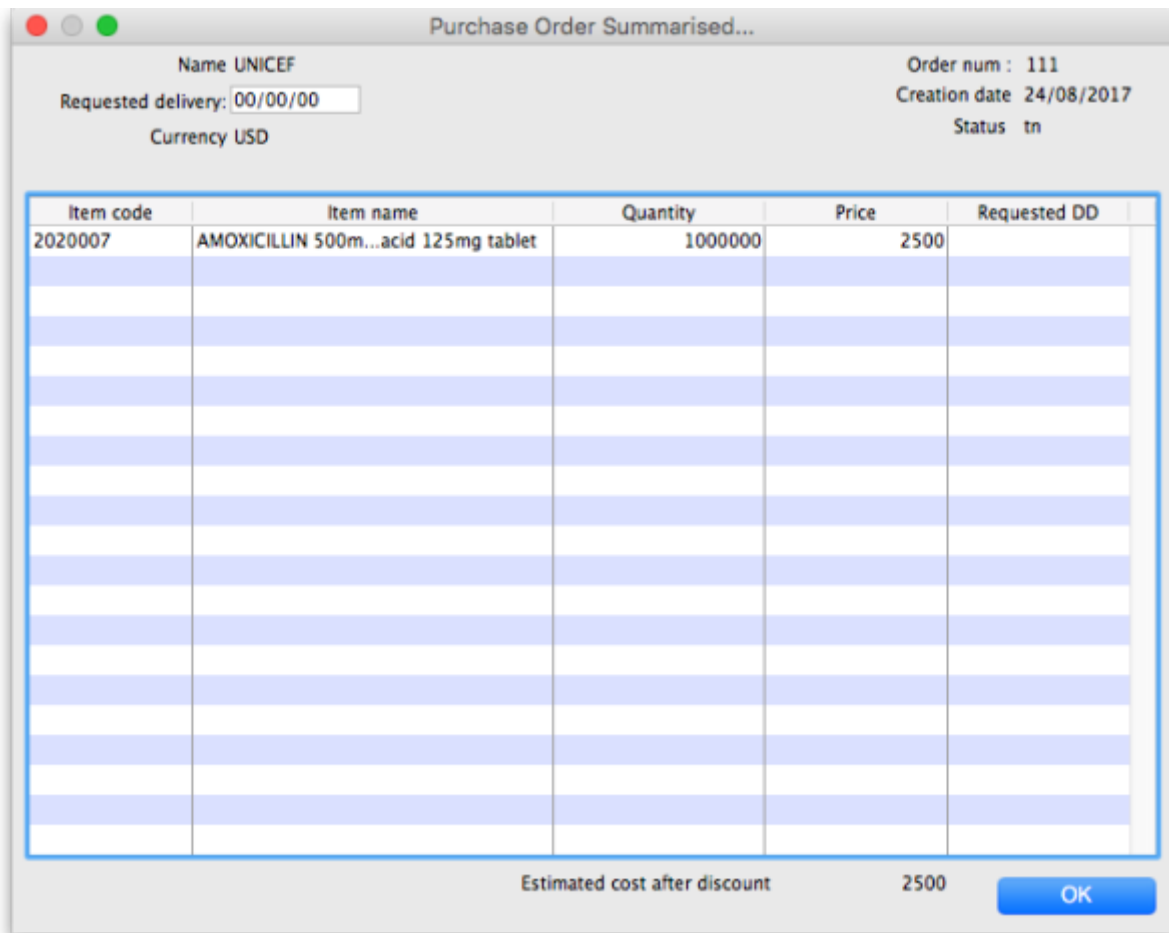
Purchase Order Summarised...

Name UNICEF
Requested delivery: 00/00/00
Currency USD

Order num : 111
Creation date 24/08/2017
Status tn

| Item code | Item name | Quantity | Price | Requested DD |
|---|---|---|---|---|
| 2020007 | AMOXICILLIN 500m...acid 125mg tablet | 1000000 | 2500 | |

Estimated cost after discount 2500

OK